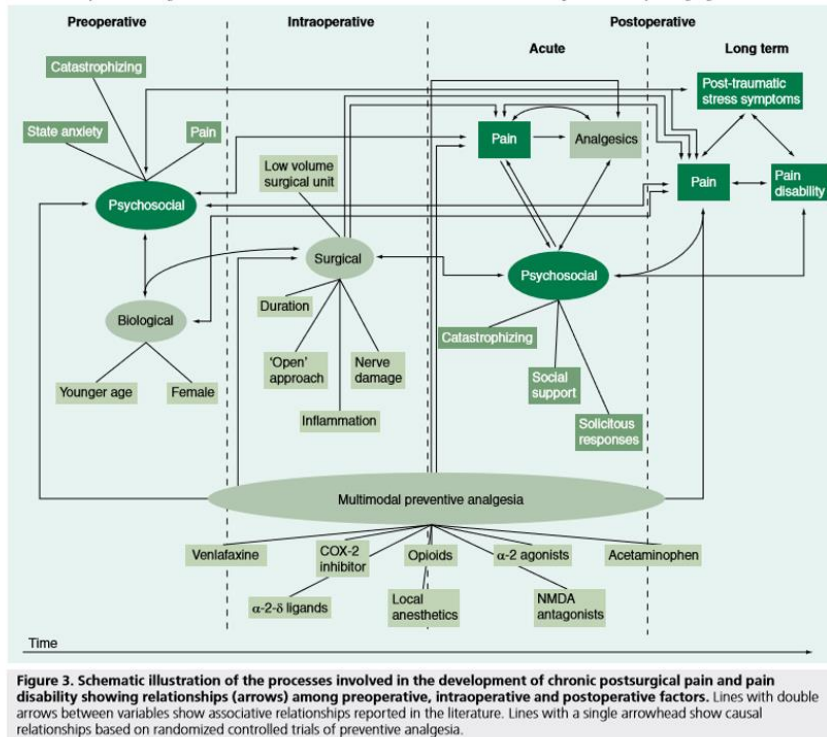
Preoperative

Intraoperative

Postoperative

Acute

Long term

Catastrophizing

State anxiety

Pain

Psychosocial

Low volume surgical unit

Surgical

Biological

Younger age

Female

Duration

'Open' approach

Nerve damage

Inflammation

Pain

Analgesics

Post-traumatic stress symptoms

Pain

Pain disability

Psychosocial

Catastrophizing

Social support

Solicitous responses

Multimodal preventive analgesia

Venlafaxine

COX-2 inhibitor

Opioids

α-2 agonists

Acetaminophen

α-2-δ ligands

Local anesthetics

NMDA antagonists

Time

**Figure 3. Schematic illustration of the processes involved in the development of chronic postsurgical pain and pain disability showing relationships (arrows) among preoperative, intraoperative and postoperative factors.** Lines with double arrows between variables show associative relationships reported in the literature. Lines with a single arrowhead show causal relationships based on randomized controlled trials of preventive analgesia.